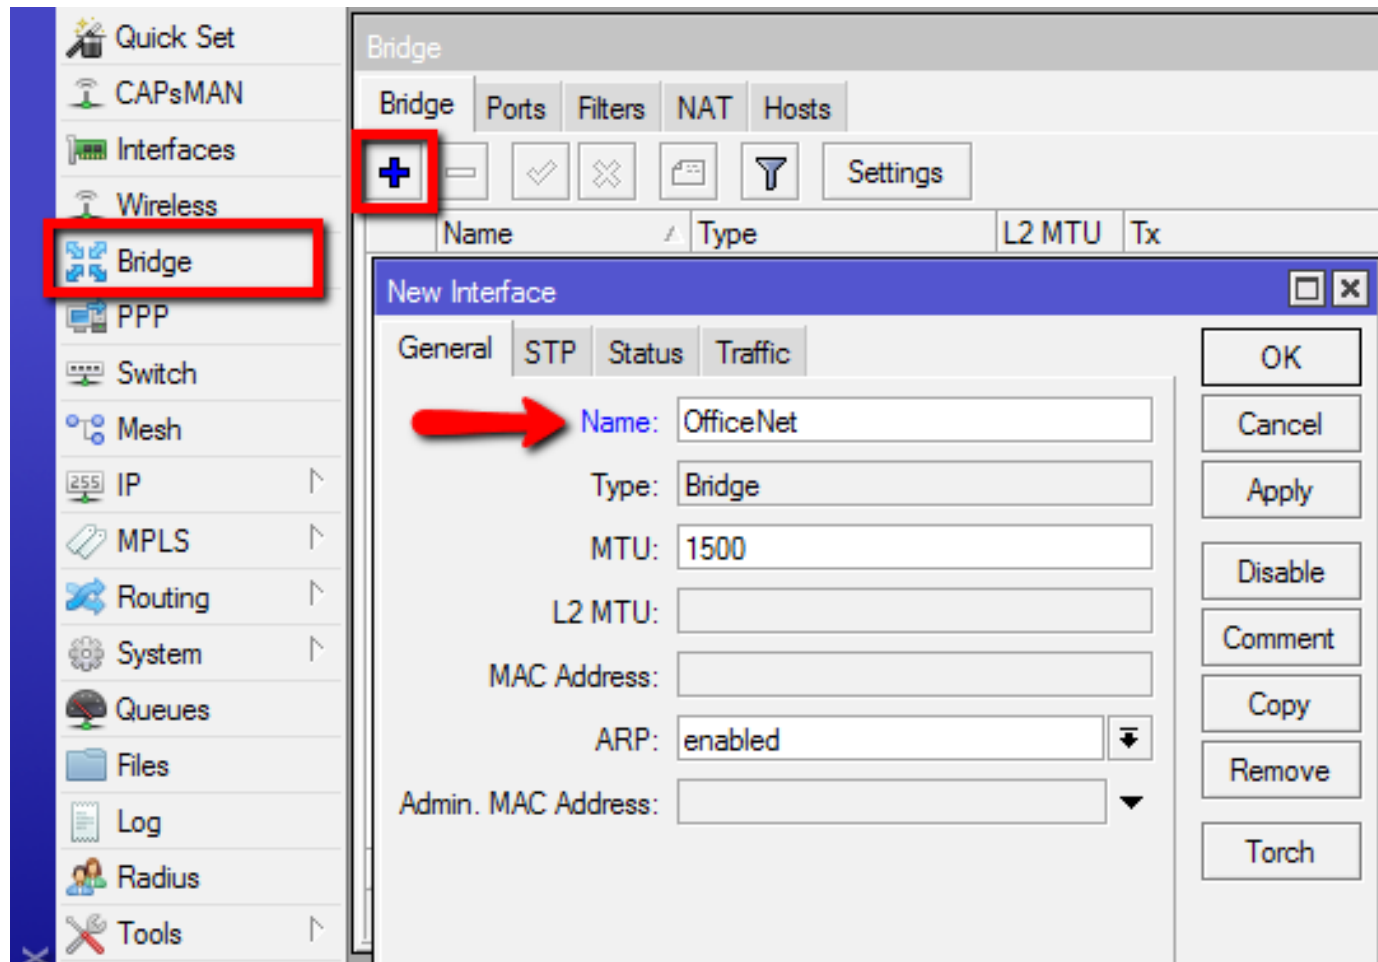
Quick Set
CAPsMAN
Interfaces
Wireless
Bridge
PPP
Switch
Mesh
IP
MPLS
Routing
System
Queues
Files
Log
Radius
Tools

Bridge

Bridge | Ports | Filters | NAT | Hosts

Settings

| Name | Type | L2 MTU | Tx |
|---|---|---|---|

New Interface

General | STP | Status | Traffic

Name: OfficeNet
Type: Bridge
MTU: 1500
L2 MTU:
MAC Address:
ARP: enabled
Admin. MAC Address:

OK
Cancel
Apply
Disable
Comment
Copy
Remove
Torch